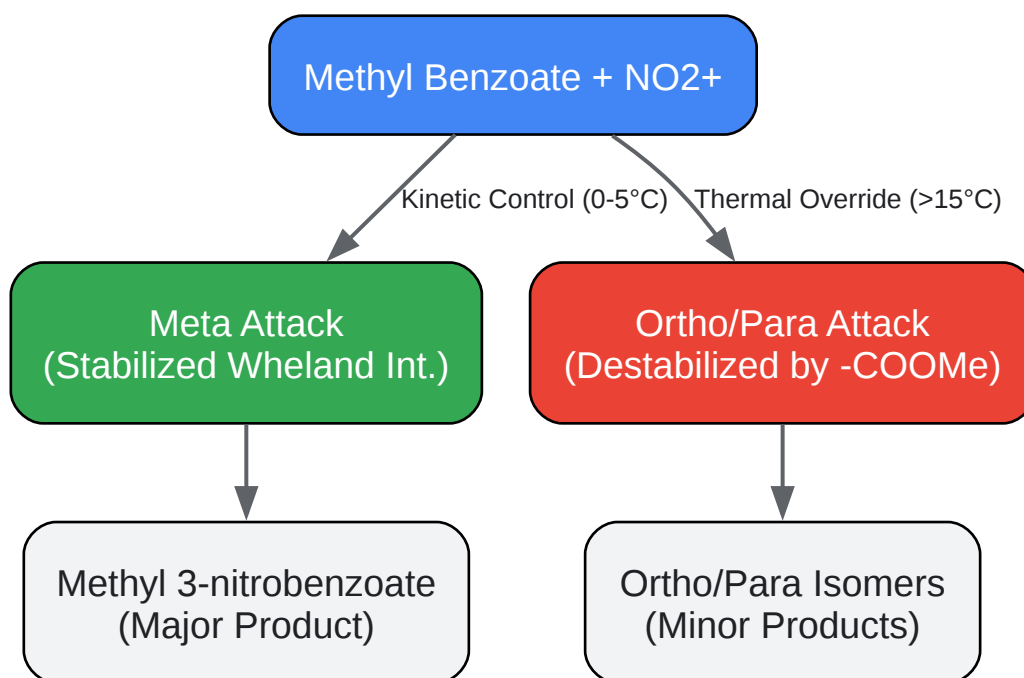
Methyl Benzoate + NO2+

Kinetic Control (0-5°C)

Thermal Override (>15°C)

Meta Attack
(Stabilized Wheland Int.)

Ortho/Para Attack
(Destabilized by -COOMe)

Methyl 3-nitrobenzoate
(Major Product)

Ortho/Para Isomers
(Minor Products)